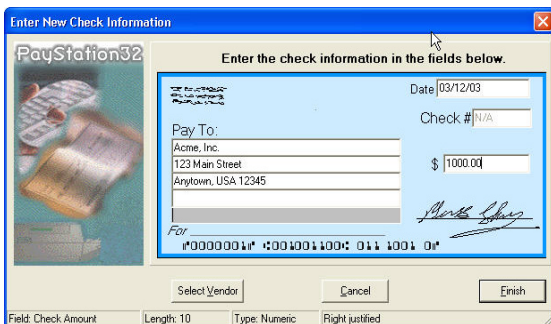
Enter New Check Information

PayStation32

Enter the check information in the fields below.

Date 03/12/03

Check # N/A

Pay To:

Acme, Inc.

123 Main Street

Anytown, USA 12345

$ 1000.00

For

⑈00000010⑈ ⑆0010011001⑆ 011 1001 01⑈

Select Vendor

Cancel

Finish

Field: Check Amount | Length: 10 | Type: Numeric | Right justified